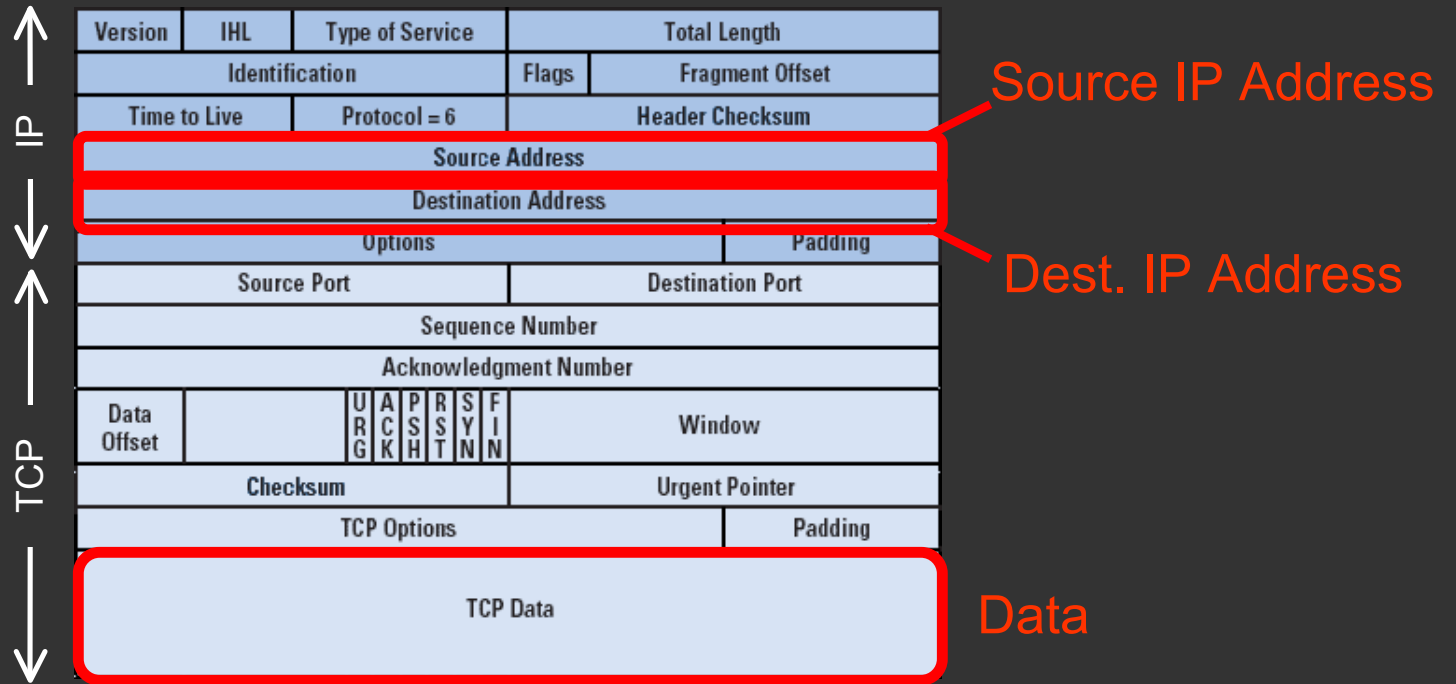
IP

TCP

| Version | IHL | Type of Service | Total Length |
|---|---|---|---|
| Identification | | Flags | Fragment Offset |
| Time to Live | Protocol = 6 | Header Checksum | |
| Source Address | | | |
| Destination Address | | | |
| Options | | | Padding |
| Source Port | | Destination Port | |
| Sequence Number | | | |
| Acknowledgment Number | | | |
| Data Offset | | URG ACK PSH RST SYN FIN | Window |
| Checksum | | Urgent Pointer | |
| TCP Options | | | Padding |
| TCP Data | | | |

Source IP Address

Dest. IP Address

Data